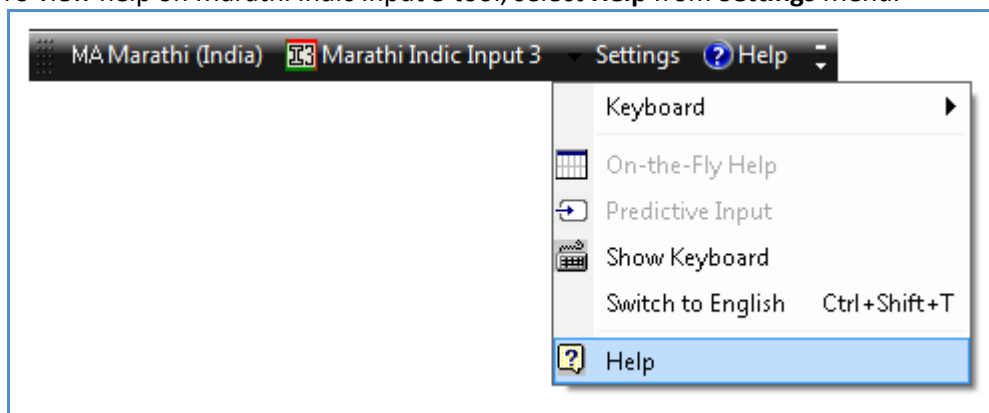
To view help on Marathi Indic Input 3 tool, select Help from Settings menu.

MA Marathi (India) Marathi Indic Input 3 Settings Help

Keyboard

On-the-Fly Help

Predictive Input

Show Keyboard

Switch to English Ctrl+Shift+T

Help